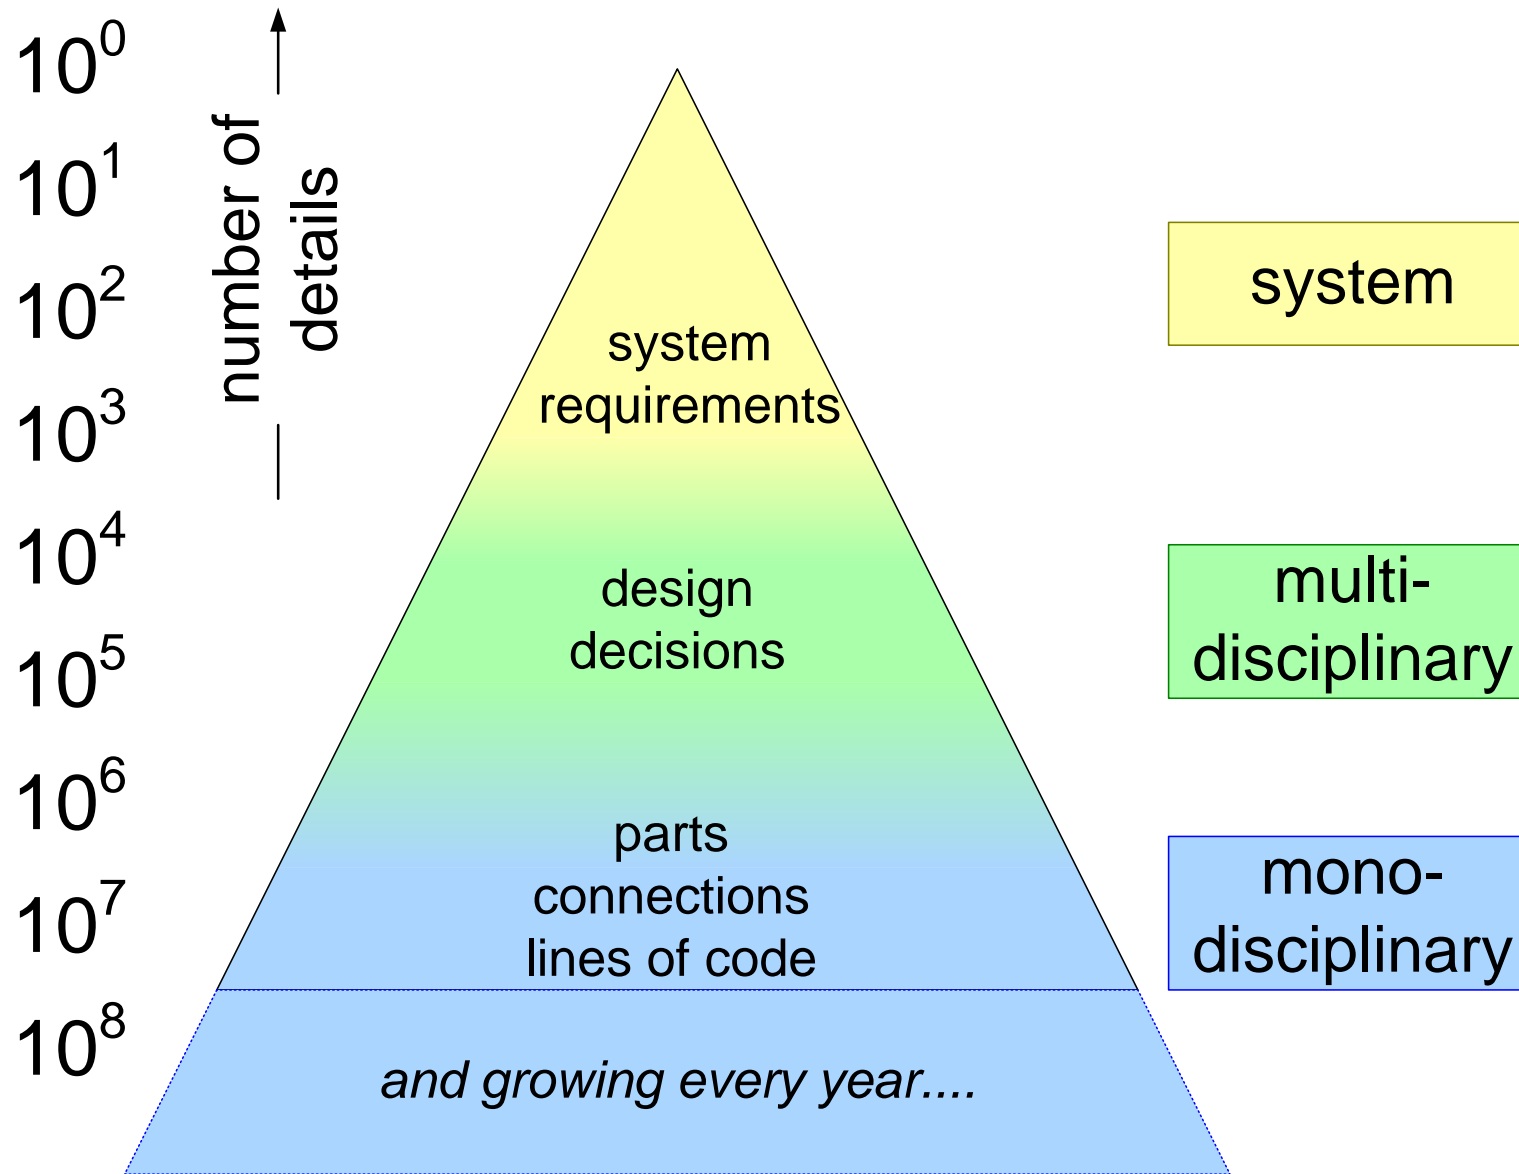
$10^0$
$10^1$
$10^2$
$10^3$
$10^4$
$10^5$
$10^6$
$10^7$
$10^8$

number of details

system requirements

design decisions

parts
connections
lines of code

and growing every year....

system

multi-disciplinary

mono-disciplinary